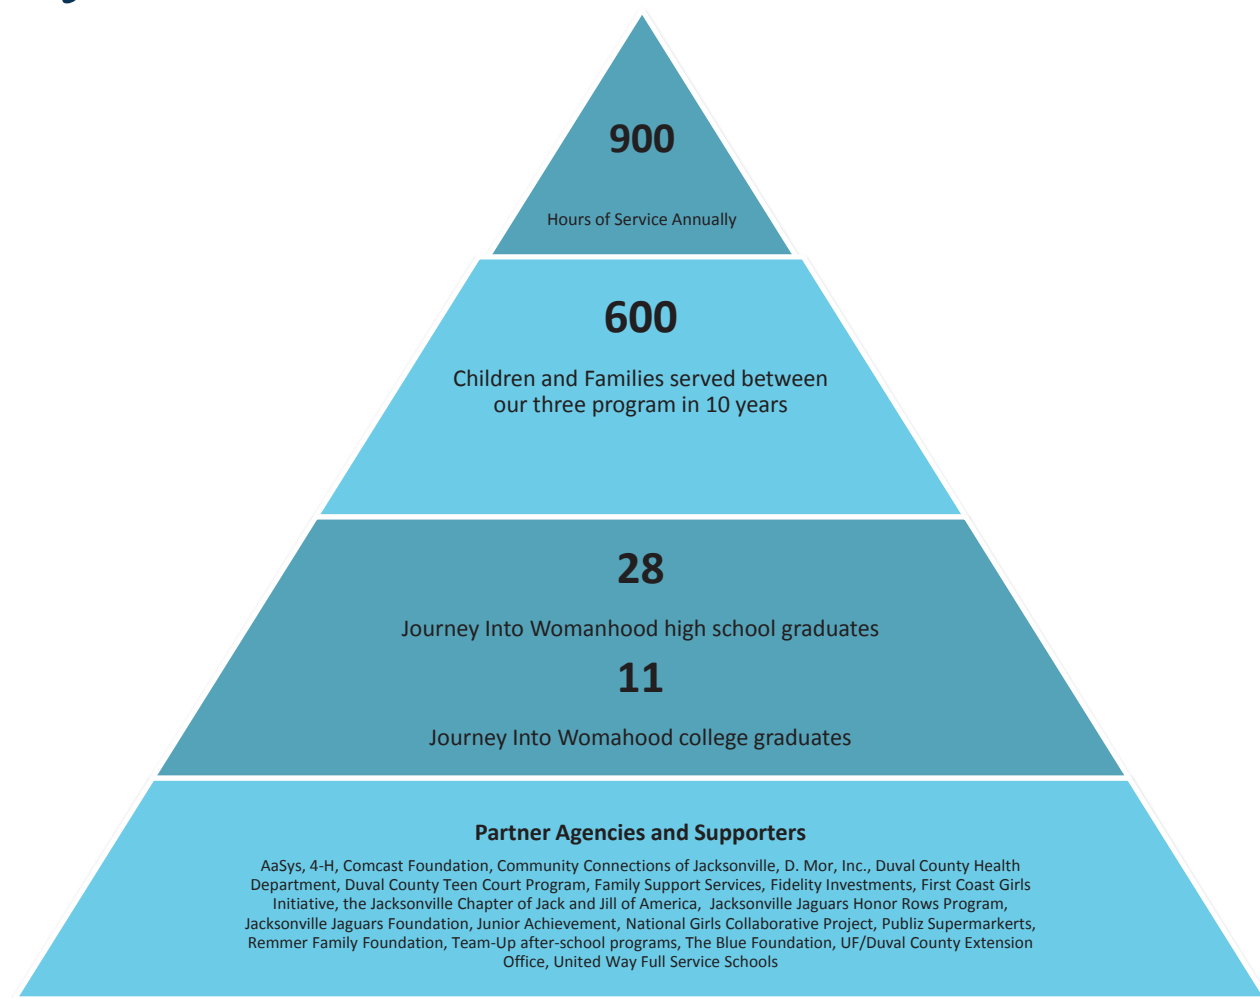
900

Hours of Service Annually

600

Children and Families served between our three program in 10 years

28

Journey Into Womanhood high school graduates

11

Journey Into Womahood college graduates

Partner Agencies and Supporters

AaSys, 4-H, Comcast Foundation, Community Connections of Jacksonville, D. Mor, Inc., Duval County Health Department, Duval County Teen Court Program, Family Support Services, Fidelity Investments, First Coast Girls Initiative, the Jacksonville Chapter of Jack and Jill of America, Jacksonville Jaguars Honor Rows Program, Jacksonville Jaguars Foundation, Junior Achievement, National Girls Collaborative Project, Publiz Supermarkerts, Remmer Family Foundation, Team-Up after-school programs, The Blue Foundation, UF/Duval County Extension Office, United Way Full Service Schools